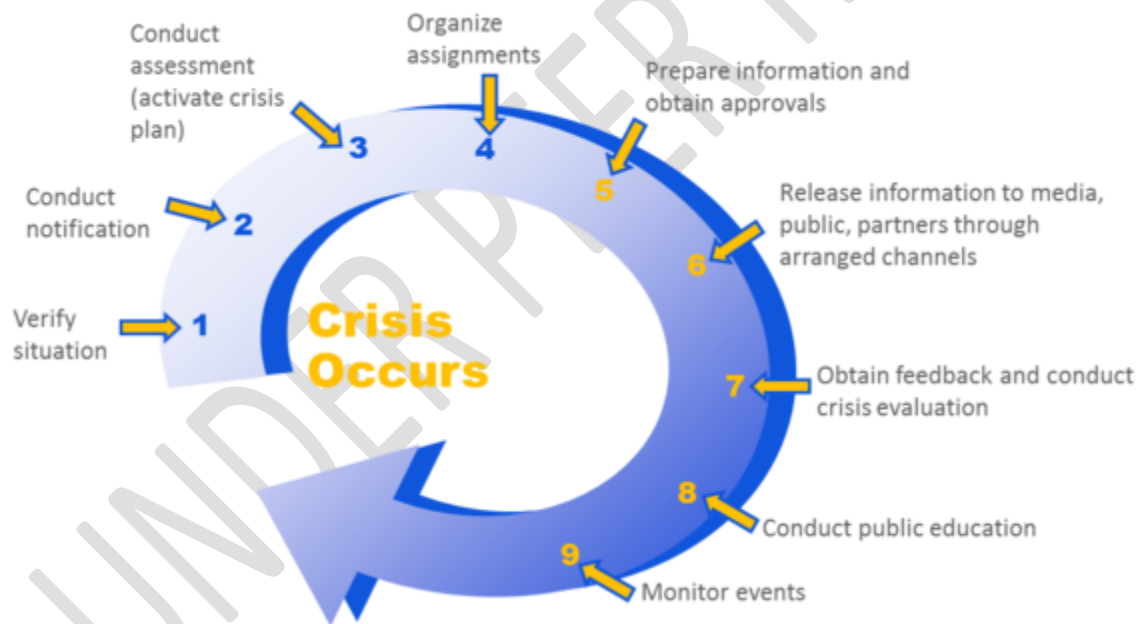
Crisis Occurs

1 Verify situation

2 Conduct notification

3 Conduct assessment (activate crisis plan)

4 Organize assignments

5 Prepare information and obtain approvals

6 Release information to media, public, partners through arranged channels

7 Obtain feedback and conduct crisis evaluation

8 Conduct public education

9 Monitor events

UNDER PEER R